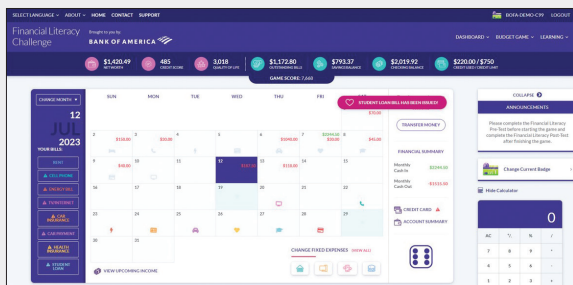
SELECT LANGUAGE ▾ ABOUT ▾ HOME CONTACT SUPPORT

BOFA-DEMO-C99 LOGOUT

Financial Literacy Challenge

Brought to you by:
BANK OF AMERICA

DASHBOARD ▾ BUDGET GAME ▾ LEARNING ▾

$1,420.49 NET WORTH

485 CREDIT SCORE

3,018 QUALITY OF LIFE

$1,172.80 OUTSTANDING BILLS

$793.37 SAVINGS BALANCE

$2,019.92 CHECKING BALANCE

$220.00 / $750 CREDIT USED / CREDIT LIMIT

GAME SCORE: 7,660

CHANGE MONTH ▾

12
JUL
2023

YOUR BILLS:

RENT

CELL PHONE

GROCERIES

TUITION FEES

CAR INSURANCE

CAR PAYMENT

HEALTH INSURANCE

STUDENT LOAN

SUN

MON

TUE

WED

THU

FRI

STUDENT LOAN BILL HAS BEEN ISSUED!

$35.00

2

$118.00

3

$30.00

4

5

6

$1040.00

7

$2594.00

$5.00

8

$45.00

9

$48.00

10

11

12

$187.00

13

$118.00

14

15

16

17

18

19

20

21

22

23

24

25

26

27

28

29

30

31

VIEW UPCOMING INCOME

CHANGE FIXED EXPENSES VIEW ALL

TRANSFER MONEY

FINANCIAL SUMMARY

Monthly Cash In $2594.00

Monthly Cash Out -$1151.00

CREDIT CARD

ACCOUNT SUMMARY

COLLAPSE

ANNOUNCEMENTS

Please complete the Financial Literacy Pre-Test before starting the game and complete the Financial Literacy Post-Test after finishing the game.

Change Current Badge

Hide Calculator

0

AC

+/-

%

/

7

8

9

x

4

5

6

-

1

2

3

+